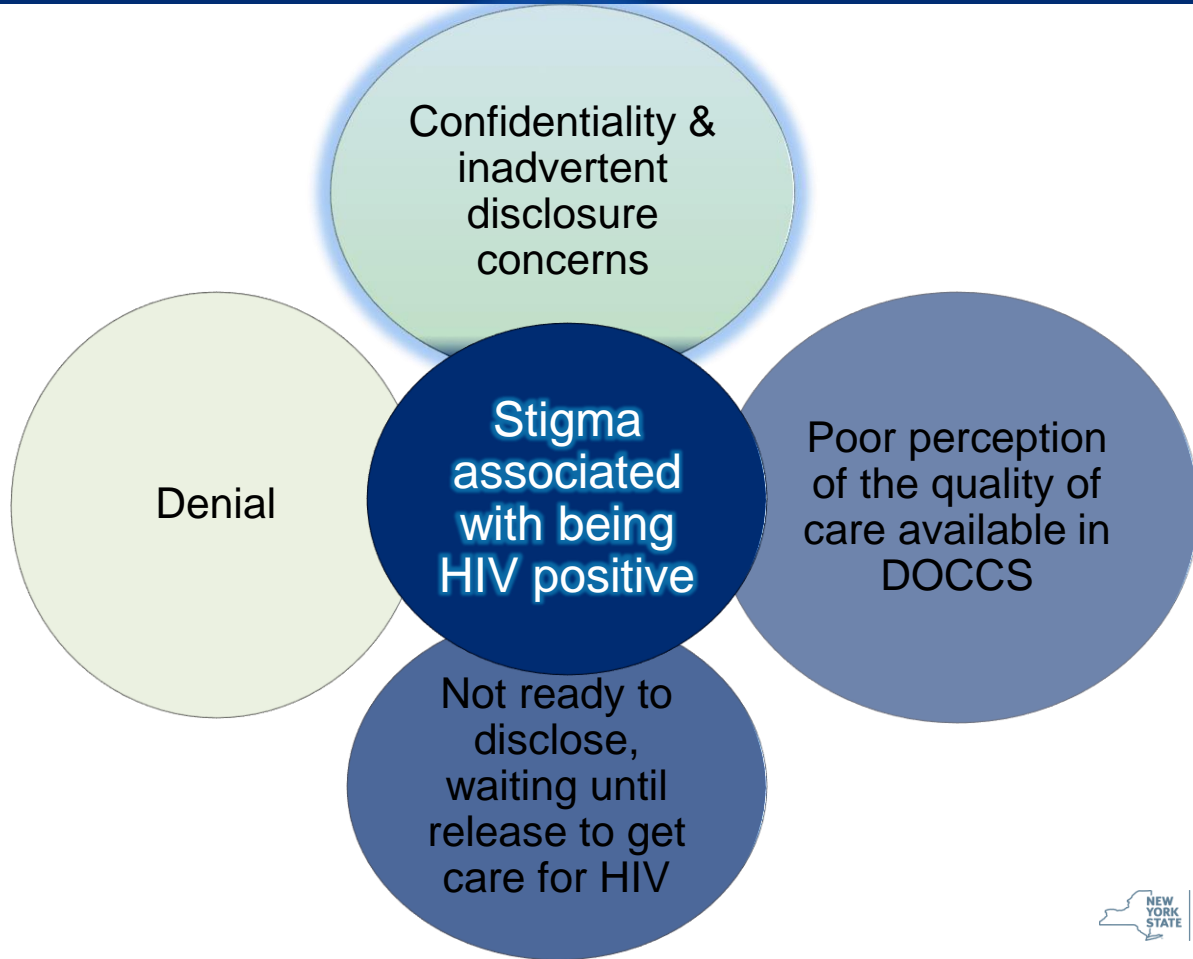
Confidentiality & inadvertent disclosure concerns

Denial

Stigma associated with being HIV positive

Poor perception of the quality of care available in DOCCS

Not ready to disclose, waiting until release to get care for HIV

NEW YORK STATE